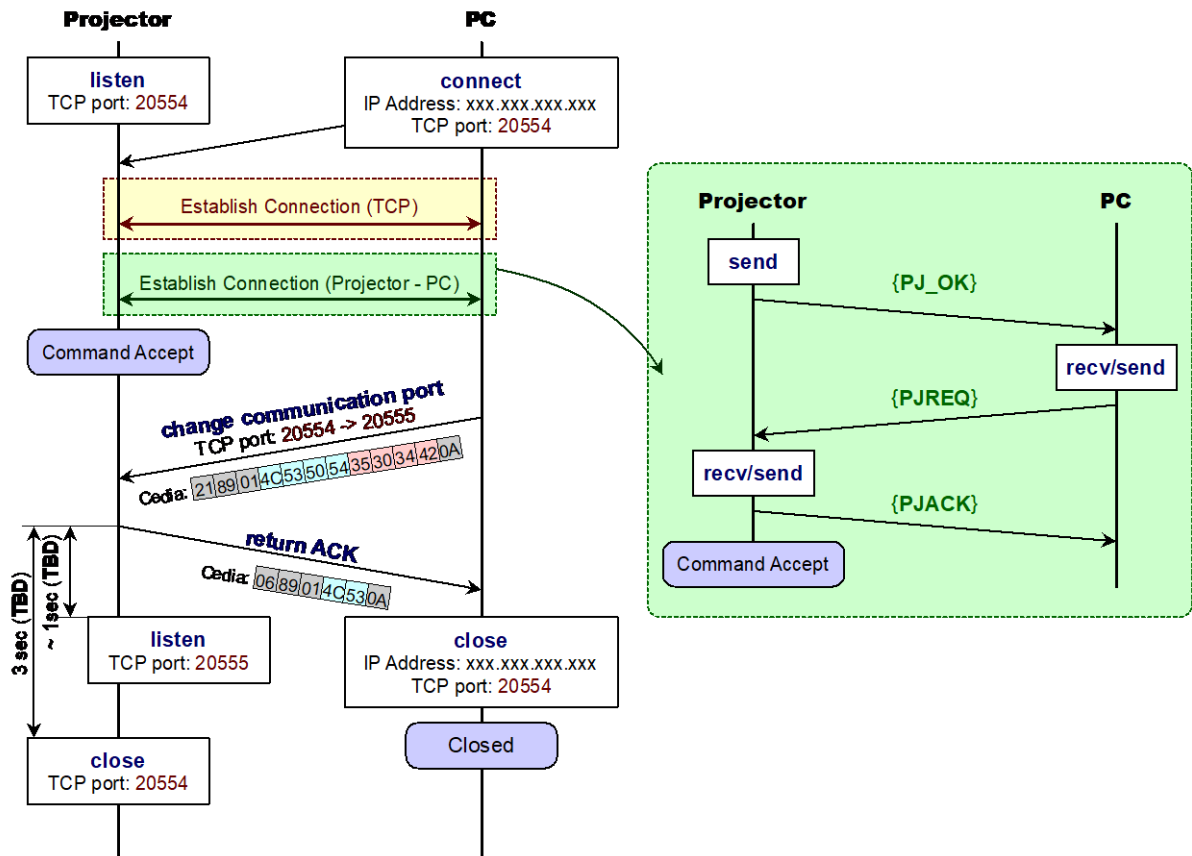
Projector

PC

listen
TCP port: 20554

connect
IP Address: xxx.xxx.xxx.xxx
TCP port: 20554

Establish Connection (TCP)

Establish Connection (Projector - PC)

Command Accept

change communication port
TCP port: 20554 -> 20555

Cedia:
| 21 | 89 | 01 | 4C | 53 | 50 | 54 | 35 | 30 | 34 | 42 | 0A |
|---|---|---|---|---|---|---|---|---|---|---|---|

return ACK

Cedia:
| 06 | 89 | 01 | 4C | 53 | 0A |
|---|---|---|---|---|---|

3 sec (TBD)

~ 1sec (TBD)

listen
TCP port: 20555

close
IP Address: xxx.xxx.xxx.xxx
TCP port: 20554

Closed

close
TCP port: 20554

Projector

PC

send

{PJ_OK}

recv/send

{PJREQ}

recv/send

{PJACK}

Command Accept